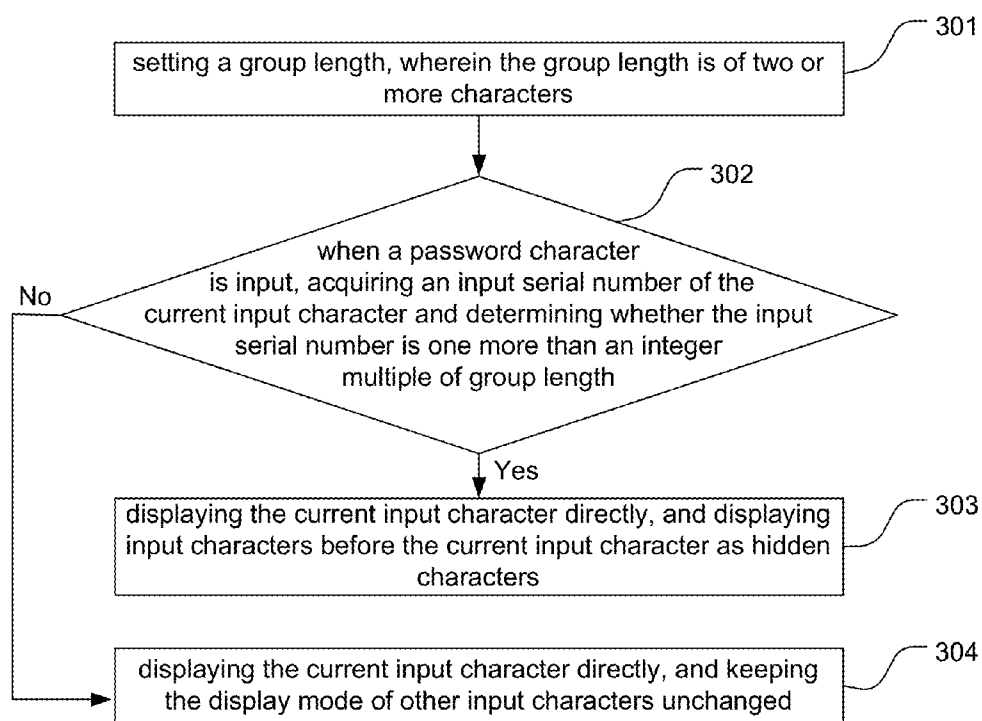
setting a group length, wherein the group length is of two or more characters

301

302

when a password character is input, acquiring an input serial number of the current input character and determining whether the input serial number is one more than an integer multiple of group length

No

Yes

displaying the current input character directly, and displaying input characters before the current input character as hidden characters

303

displaying the current input character directly, and keeping the display mode of other input characters unchanged

304